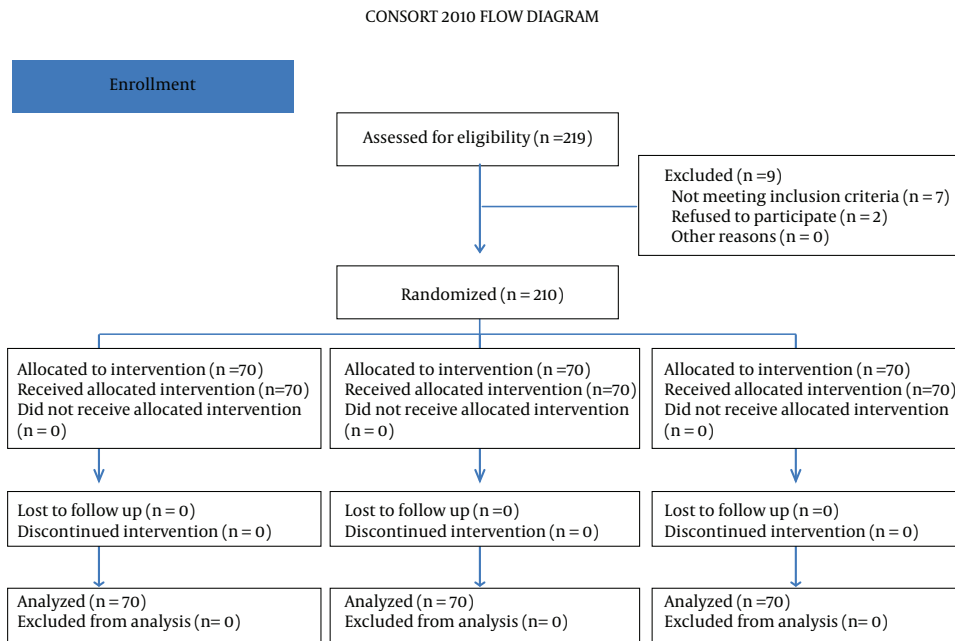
CONSORT 2010 FLOW DIAGRAM

Enrollment

Assessed for eligibility (n =219)

Excluded (n =9)
Not meeting inclusion criteria (n = 7)
Refused to participate (n = 2)
Other reasons (n = 0)

Randomized (n = 210)

Allocated to intervention (n =70)
Received allocated intervention (n=70)
Did not receive allocated intervention (n = 0)

Allocated to intervention (n =70)
Received allocated intervention (n=70)
Did not receive allocated intervention (n = 0)

Allocated to intervention (n =70)
Received allocated intervention (n=70)
Did not receive allocated intervention (n = 0)

Lost to follow up (n = 0)
Discontinued intervention (n = 0)

Lost to follow up (n =0)
Discontinued intervention (n = 0)

Lost to follow up (n =0)
Discontinued intervention (n = 0)

Analyzed (n = 70)
Excluded from analysis (n= 0)

Analyzed (n = 70)
Excluded from analysis (n= 0)

Analyzed (n =70)
Excluded from analysis (n= 0)